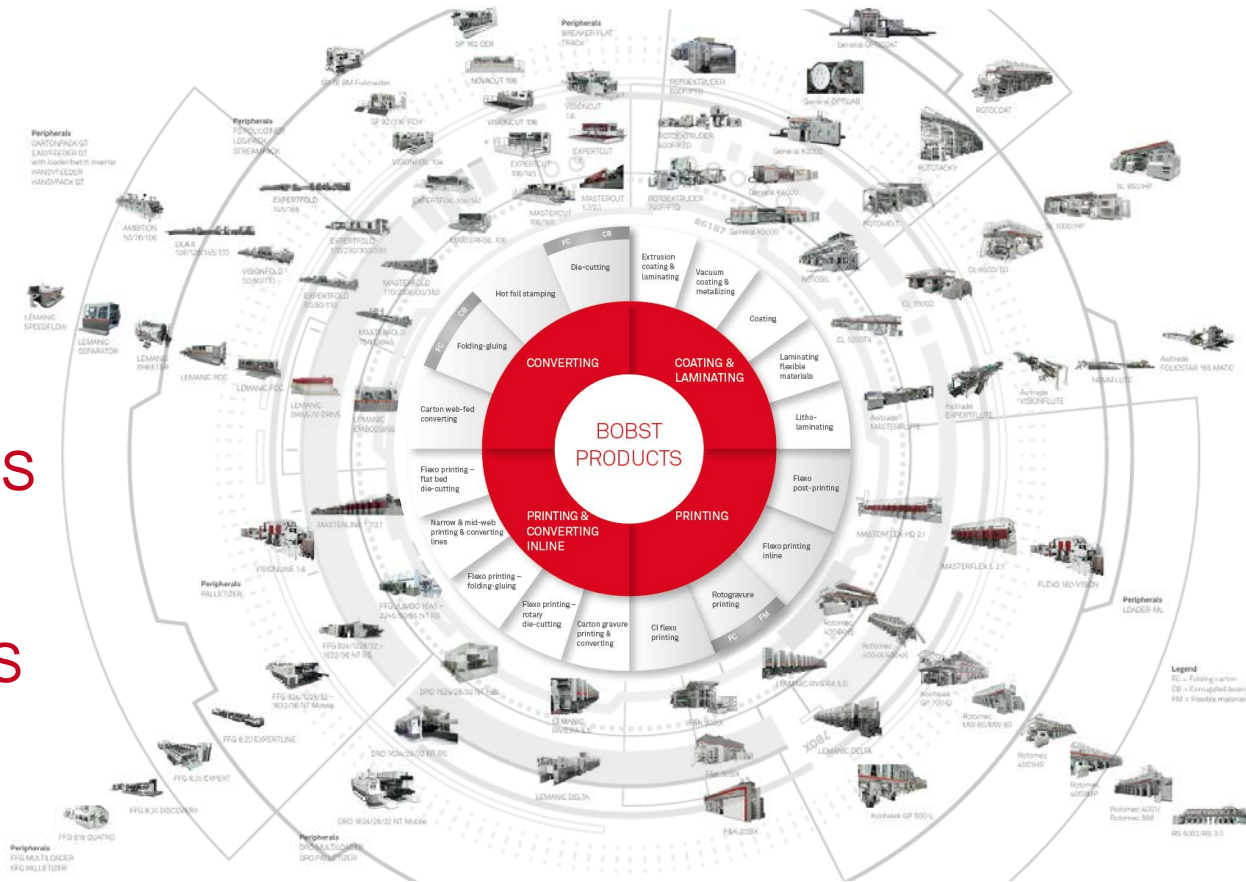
BOBST PRODUCTS

CONVERTING

COATING & LAMINATING

PRINTING

PRINTING & CONVERTING INLINE

FC CB

Die-cutting

Hot foil stamping

CB FC

Folding-gluing

Carton web-fed converting

Extrusion coating & laminating

Vacuum coating & metallizing

Coating

Laminating flexible materials

Litho-laminating

Flexo post-printing

Flexo printing inline

Rotogravure printing

PC FM

CI flexo printing

Carton gravure printing & converting

Flexo printing – rotary die-cutting

Flexo printing – folding-gluing

Narrow & mid-web printing & converting lines

Flexo printing – flat bed die-cutting

S

S

Peripherals
BREAKER FLAT TRACK

SP 162 CER

NOVACUT 106

SPRINT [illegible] Foilmaster

SP 102/106 FCH

VISIONCUT 106

VISIONCUT 1.6

EXPERTCUT 1.6

EXPERTCUT 106/145

MASTERCUT 106/145

MASTERCUT 1.7/2.1

VISIONFOIL 104

EXPERTFOIL 104/142

MASTERFOIL 106

Peripherals
FOLDLINER
LOGIPACK
STREAMPACK

Peripherals
CARTONPACK GT
EASYFEEDER GT
with loader/batch inserter
HANDYFEEDER
HANDYPACK GT

EXPERTFOLD 145/165

AMBITION 50/76/106

ALPINA 106/128/145/170

EXPERTFOLD 110/130/165/180

VISIONFOLD 50/80/110

MASTERFOLD 110/130/165/180

EXPERTFOLD 50/80/110

MASTERFOLD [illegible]

LEMANIC SPEEDFLOW

LEMANIC SEPARATOR

LEMANIC SHEETER

LEMANIC PDC

LEMANIC FDC

LEMANIC DMS-V-DRIVE

LEMANIC EMBOSSING

MASTERLINE 1.7/2.1

VISIONLINE 1.6

Peripherals
PALLETIZER

FFG JUMBO 1645 – 2245/26/35 NT RS

FFG 924/1228/32 – 1632/36 NT RS

FFG 924/1228/32 – 1632/36 NT Mobile

DRO 1624/28/32 NT RS

FFG 8.20 EXPERTLINE

DRO 1624/28/32 NT RS

FFG 8.20 EXPERT

DRO 1624/28/32 NT Mobile

FFG 8.20 DISCOVERY

FFG 618 QUATRO

Peripherals
FFG MULTILOADER
FFG PALLETIZER

Peripherals
DRO MULTILOADER
DRO PALLETIZER

LEMANIC RIVIERA 5.5

LEMANIC DELTA

F&K 30SIX

F&K 20SIX

Rotomec 4004HS

Rotomec 3004X

LEMANIC RIVIERA 5.5

Rotomec MW 60/MW 80

Rotomec 4003HS

Rotomec 4003MP

LEMANIC DELTA

Rotomec 4003

Kontinent GP 700 D

Kontinent GP 500 L

RS 5003/RS 3.0

ROTOEXTRUDER 600FPTD

ROTOEXTRUDER 400FPTD

ROTOEXTRUDER 700FPTD

General OPTILAB

General K4000

General K5000

General K6000

General CPTCOAT

ROTOCOAT

ROTOTACKY

ROTOMELT

ROTOSIL

SL 850/HP

SL 1000/HP

CL 1600/TD

CL 1000D

CL 1000TX

Asitrade MASTERFLUTE

Asitrade EXPERTFLUTE

Asitrade VISIONFLUTE

NOVAFLUTE

Asitrade FOLIOSTAR 165 MATIC

MASTERFLEX-HD 2.1

MASTERFLEX-L 2.1

FLEXO 160 VISION

Peripherals
LOADER-ML

Legend
FC = Folding carton
CB = Corrugated board
FM = Flexible material

6E187

XO8Z